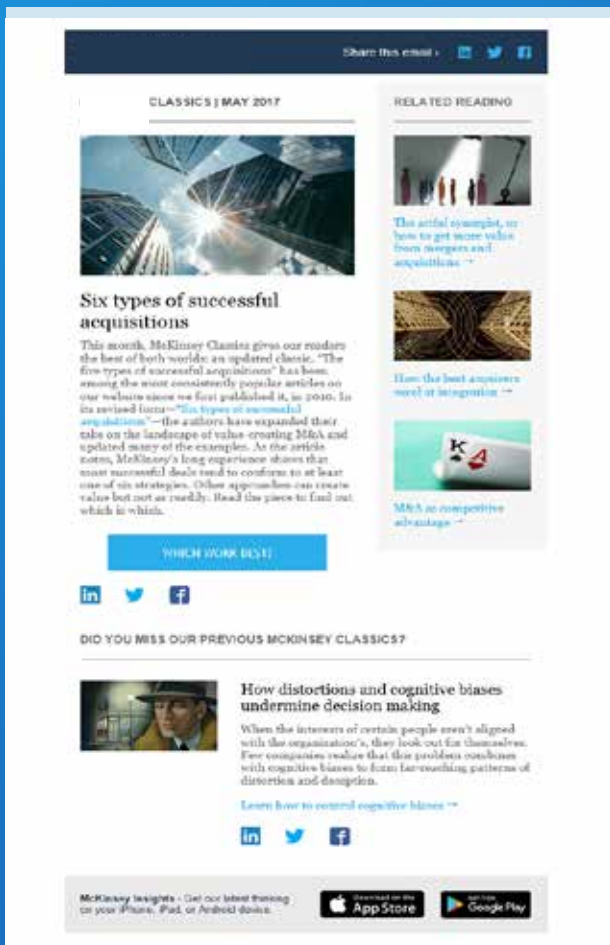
Share this email › in

CLASSICS | MAY 2017

RELATED READING

The artful synergist, or how to get more value from mergers and acquisitions →

How the best acquirers excel at integration →

M&A as competitive advantage →

Six types of successful acquisitions

This month, McKinsey Classics gives our readers the best of both worlds: an updated classic. "The five types of successful acquisitions" has been among the most consistently popular articles on our website since we first published it, in 2010. In its revised form—"Six types of successful acquisitions"—the authors have expanded their take on the landscape of value-creating M&A and updated many of the examples. As the article notes, McKinsey's long experience shows that most successful deals tend to conform to at least one of six strategies. Other approaches can create value but not as readily. Read the piece to find out which is which.

WHICH WORK BEST?

in

DID YOU MISS OUR PREVIOUS MCKINSEY CLASSICS?

How distortions and cognitive biases undermine decision making

When the interests of certain people aren't aligned with the organization's, they look out for themselves. Few companies realize that this problem combines with cognitive biases to form far-reaching patterns of distortion and deception.

Learn how to control cognitive biases →

in

McKinsey Insights - Get our latest thinking on your iPhone, iPad, or Android device.

Download on the App Store

Get it on Google Play